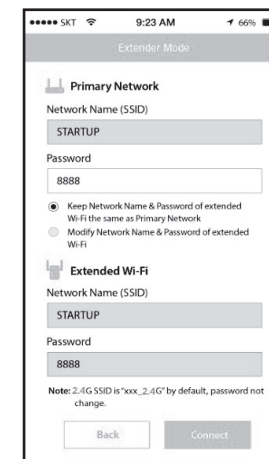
●●●●● SKT 9:23 AM 66%

Extender Mode

Primary Network

Network Name (SSID)

STARTUP

Password

8888

Keep Network Name & Password of extended Wi-Fi the same as Primary Network

Modify Network Name & Password of extended Wi-Fi

Extended Wi-Fi

Network Name (SSID)

STARTUP

Password

8888

Note: 2.4G SSID is "xxx_2.4G" by default, password not change.

Back

Connect